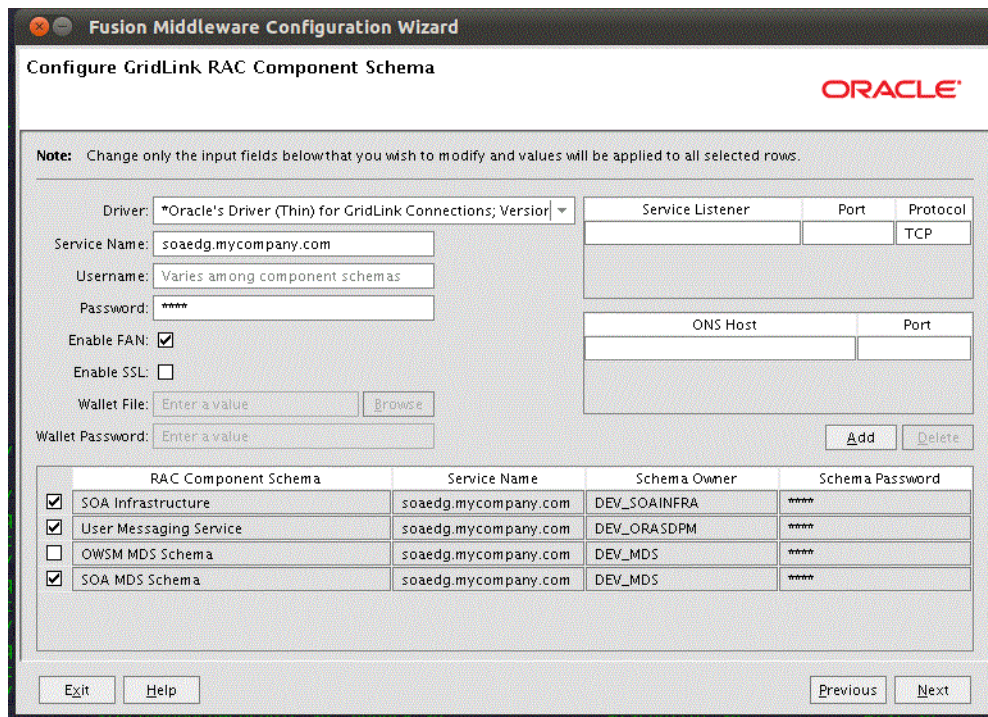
Fusion Middleware Configuration Wizard

Configure GridLink RAC Component Schema

ORACLE

Note: Change only the input fields below that you wish to modify and values will be applied to all selected rows.

Driver: *Oracle's Driver (Thin) for GridLink Connections; Versior

Service Name: soaedg.mycompany.com

Username: Varies among component schemas

Password: ****

Enable FAN: ☑

Enable SSL: ☐

Wallet File: Enter a value Browse

Wallet Password: Enter a value

| Service Listener | Port | Protocol |
|---|---|---|
| | | TCP |

| ONS Host | Port |
|---|---|
| | |

Add Delete

| | RAC Component Schema | Service Name | Schema Owner | Schema Password |
|---|---|---|---|---|
| ☑ | SOA Infrastructure | soaedg.mycompany.com | DEV_SOAINFRA | ***** |
| ☑ | User Messaging Service | soaedg.mycompany.com | DEV_ORASDPM | ***** |
| ☐ | OWSM MDS Schema | soaedg.mycompany.com | DEV_MDS | ***** |
| ☑ | SOA MDS Schema | soaedg.mycompany.com | DEV_MDS | ***** |

Exit Help Previous Next